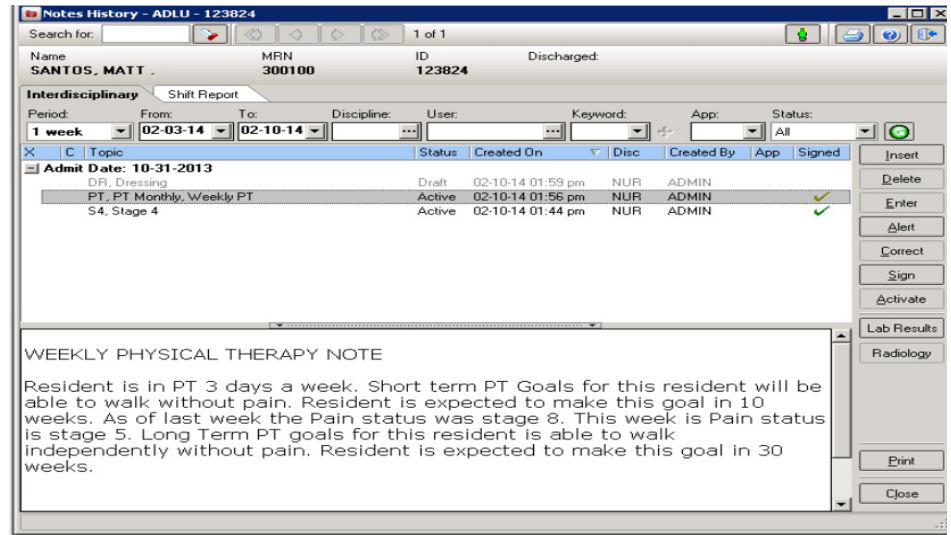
Notes History - ADLU - 123824

Search for:

1 of 1

Name
SANTOS, MATT .

MRN
300100

ID
123824

Discharged:

Interdisciplinary

Shift Report

Period:
1 week

From:
02-03-14

To:
02-10-14

Discipline:

User:

Keyword:

App:

Status:
All

| X | C | Topic | Status | Created On | Disc | Created By | App | Signed |
|---|---|---|---|---|---|---|---|---|
| | | Admit Date: 10-31-2013 | | | | | | |
| | | DR, Dressing | Draft | 02-10-14 01:59 pm | NUR | ADMIN | | |
| | | PT, PT Monthly, Weekly PT | Active | 02-10-14 01:56 pm | NUR | ADMIN | | ✓ |
| | | S4, Stage 4 | Active | 02-10-14 01:44 pm | NUR | ADMIN | | ✓ |

Insert

Delete

Enter

Alert

Correct

Sign

Activate

Lab Results

Radiology

WEEKLY PHYSICAL THERAPY NOTE

Resident is in PT 3 days a week. Short term PT Goals for this resident will be able to walk without pain. Resident is expected to make this goal in 10 weeks. As of last week the Pain status was stage 8. This week is Pain status is stage 5. Long Term PT goals for this resident is able to walk independently without pain. Resident is expected to make this goal in 30 weeks.

Print

Close